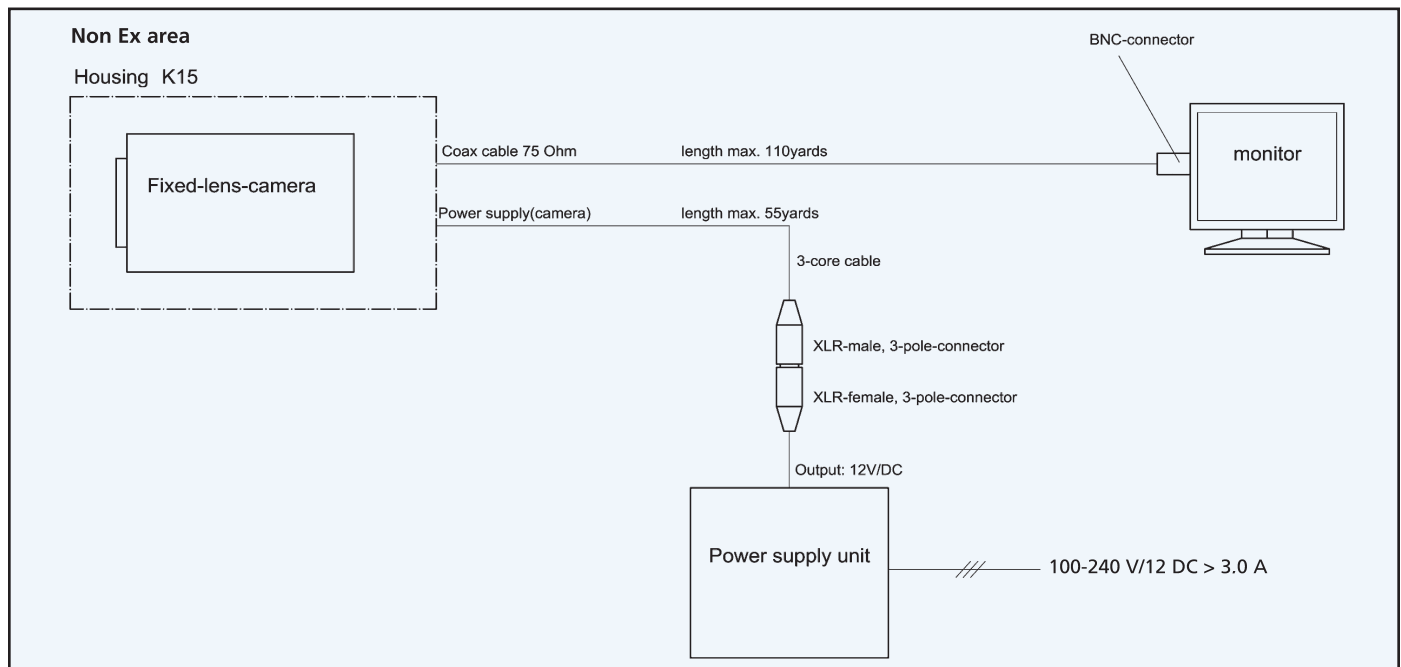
Non Ex area

Housing K15

Fixed-lens-camera

Coax cable 75 Ohm

length max. 110yards

BNC-connector

monitor

Power supply(camera)

length max. 55yards

3-core cable

XLR-male, 3-pole-connector

XLR-female, 3-pole-connector

Output: 12V/DC

Power supply unit

100-240 V/12 DC > 3.0 A